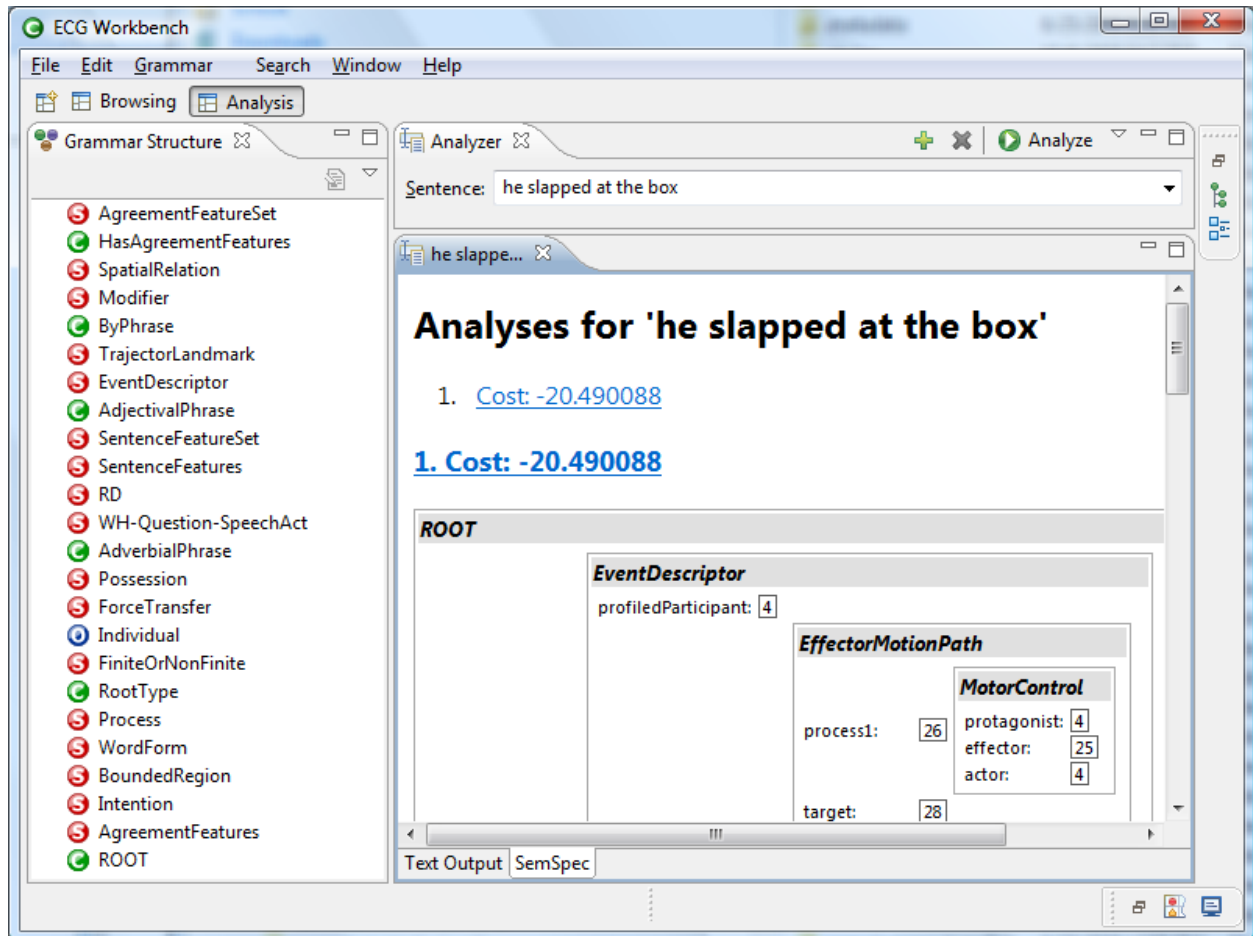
ECG Workbench

File Edit Grammar Search Window Help

Browsing Analysis

Grammar Structure

AgreementFeatureSet
HasAgreementFeatures
SpatialRelation
Modifier
ByPhrase
TrajectorLandmark
EventDescriptor
AdjectivalPhrase
SentenceFeatureSet
SentenceFeatures
RD
WH-Question-SpeechAct
AdverbialPhrase
Possession
ForceTransfer
Individual
FiniteOrNonFinite
RootType
Process
WordForm
BoundedRegion
Intention
AgreementFeatures
ROOT

Analyzer

Analyze

Sentence: he slapped at the box

he slappe...

# Analyses for 'he slapped at the box'

1. Cost: -20.490088

1. Cost: -20.490088

ROOT

EventDescriptor

profiledParticipant: 4

EffectorMotionPath

MotorControl

protagonist: 4
effector: 25
actor: 4

process1: 26

target: 28

Text Output SemSpec